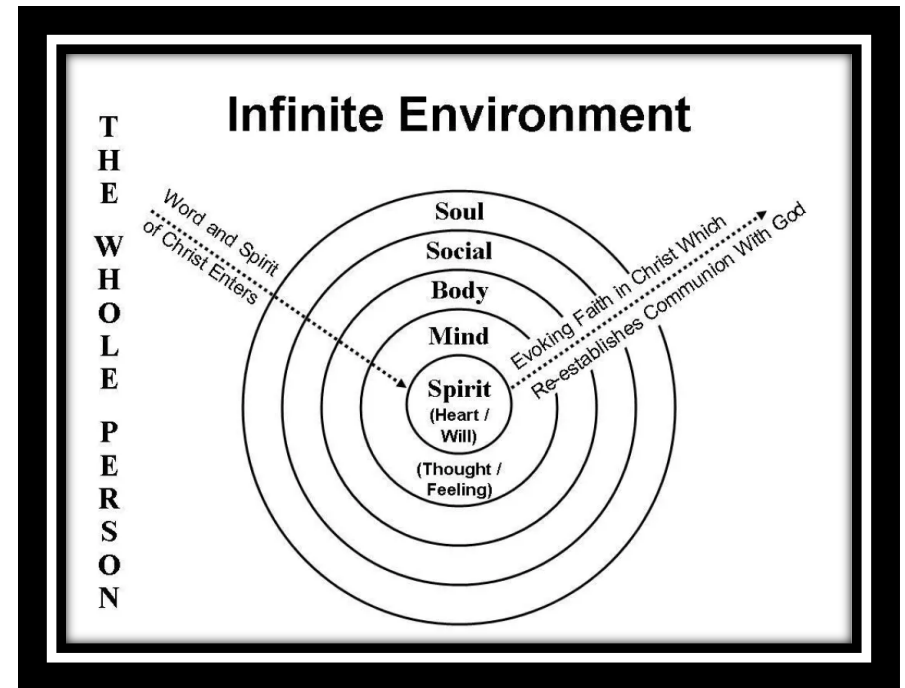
Infinite Environment

THE WHOLE PERSON

Word and Spirit of Christ Enters

Soul

Social

Body

Mind

Spirit (Heart / Will)

(Thought / Feeling)

Evoking Faith in Christ Which Re-establishes Communion With God